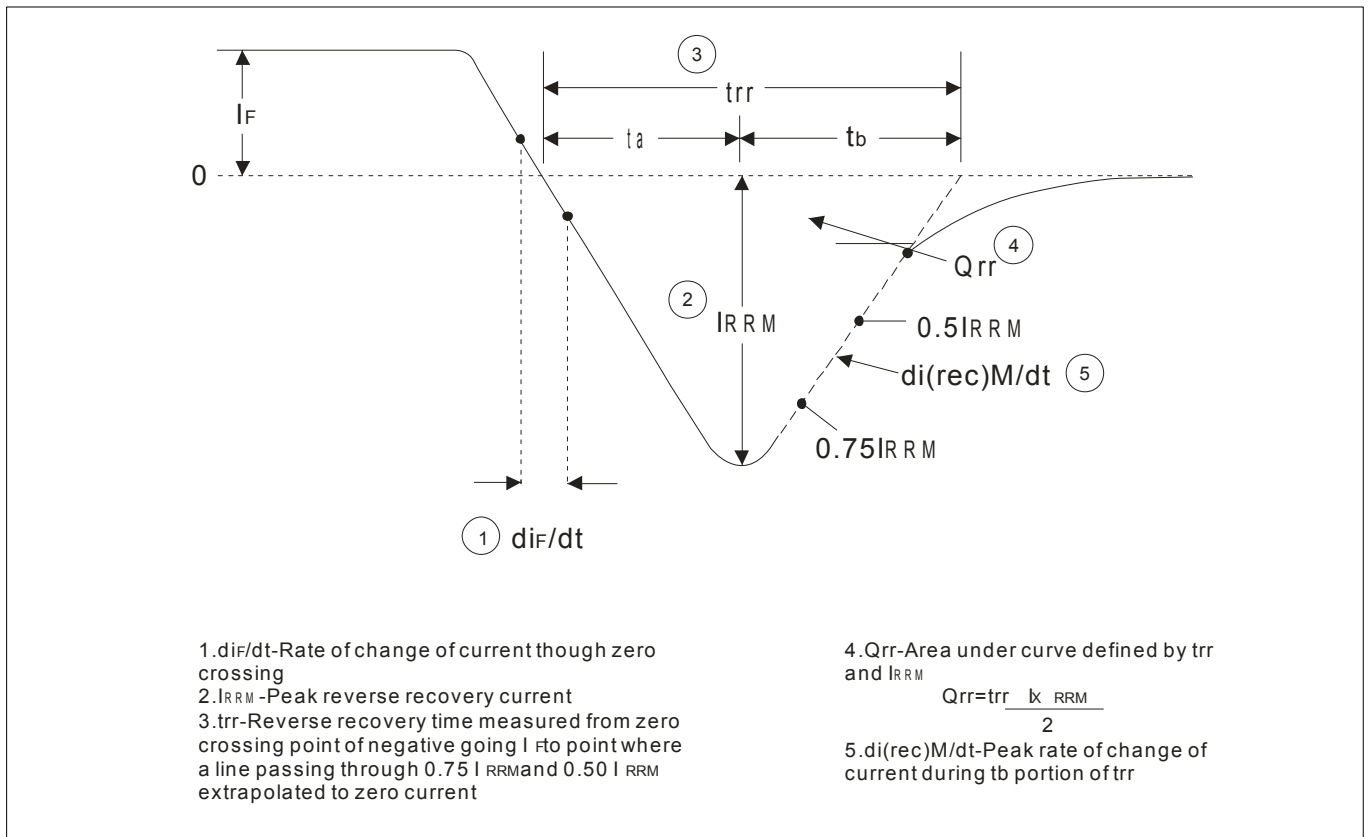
3

trr

IF

ta

tb

0

4

Qrr

2

IRRM

0.5IRRM

di(rec)M/dt 5

0.75IRRM

1 diF/dt

1.diF/dt-Rate of change of current though zero crossing
2.IRRM -Peak reverse recovery current
3.trr-Reverse recovery time measured from zero crossing point of negative going I Fto point where a line passing through 0.75 I RRMand 0.50 I RRM extrapolated to zero current

4.Qrr-Area under curve defined by trr and IRRM
$Qrr=\frac{trr \times I_{RRM}}{2}$
5.di(rec)M/dt-Peak rate of change of current during tb portion of trr